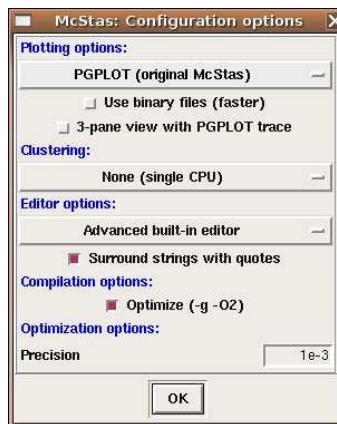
McStas: Configuration options

Plotting options:

PGPLOT (original McStas)

Use binary files (faster)

3-pane view with PGPLOT trace

Clustering:

None (single CPU)

Editor options:

Advanced built-in editor

Surround strings with quotes

Compilation options:

Optimize (-g -O2)

Optimization options:

Precision 1e-3

OK